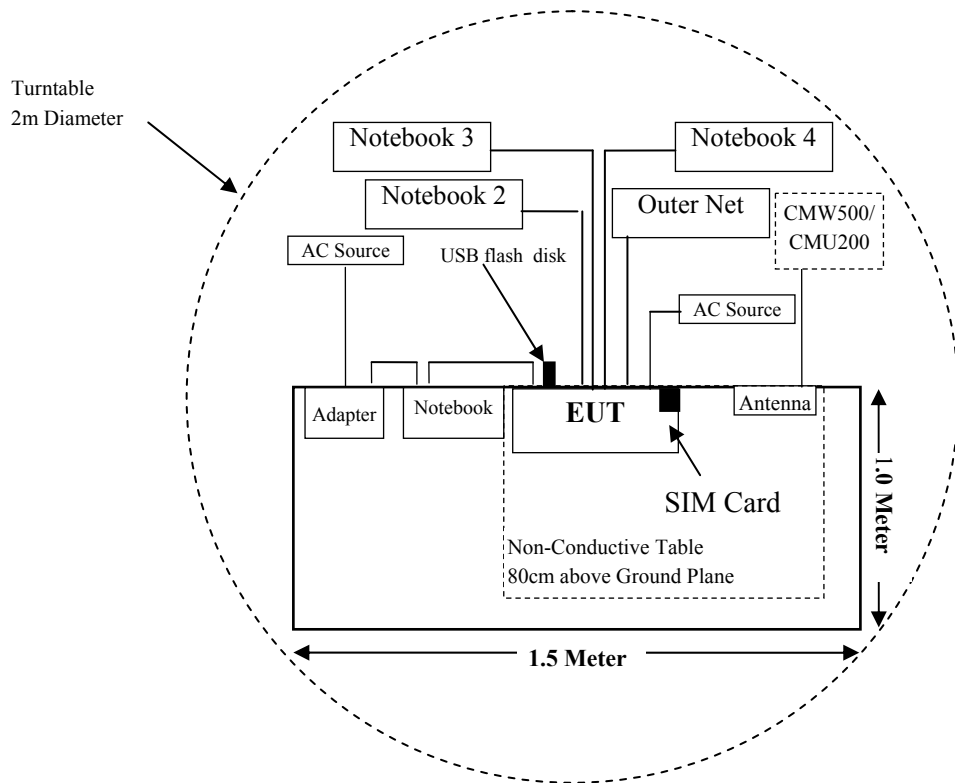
Turntable
2m Diameter

Notebook 3

Notebook 4

Notebook 2

Outer Net

CMW500/
CMU200

AC Source

USB flash disk

AC Source

Adapter

Notebook

EUT

Antenna

SIM Card

Non-Conductive Table
80cm above Ground Plane

1.0 Meter

1.5 Meter